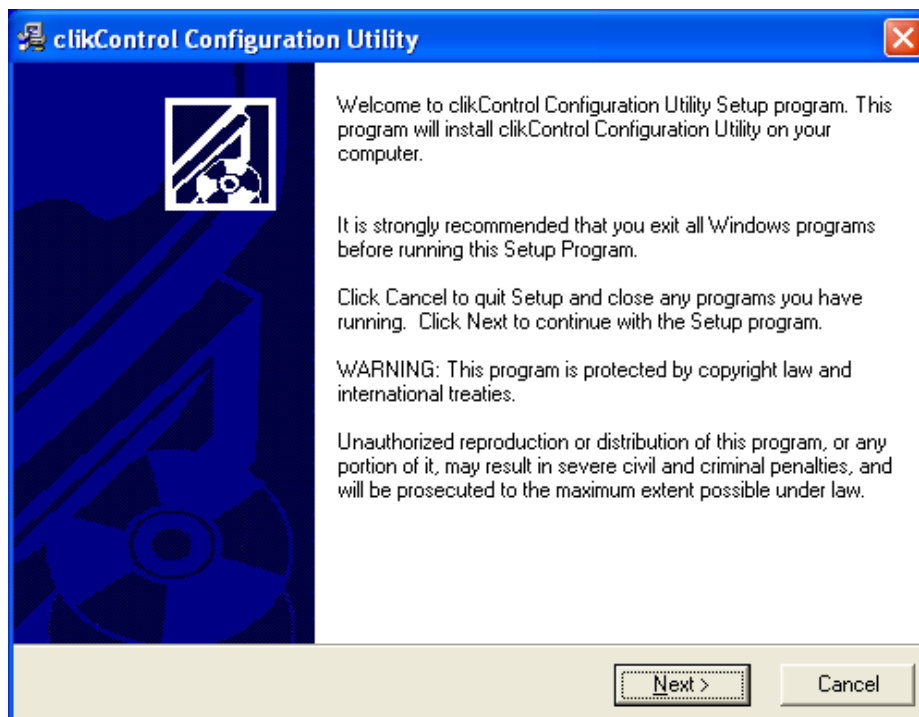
clikControl Configuration Utility

Welcome to clikControl Configuration Utility Setup program. This program will install clikControl Configuration Utility on your computer.

It is strongly recommended that you exit all Windows programs before running this Setup Program.

Click Cancel to quit Setup and close any programs you have running. Click Next to continue with the Setup program.

WARNING: This program is protected by copyright law and international treaties.

Unauthorized reproduction or distribution of this program, or any portion of it, may result in severe civil and criminal penalties, and will be prosecuted to the maximum extent possible under law.

Next >

Cancel